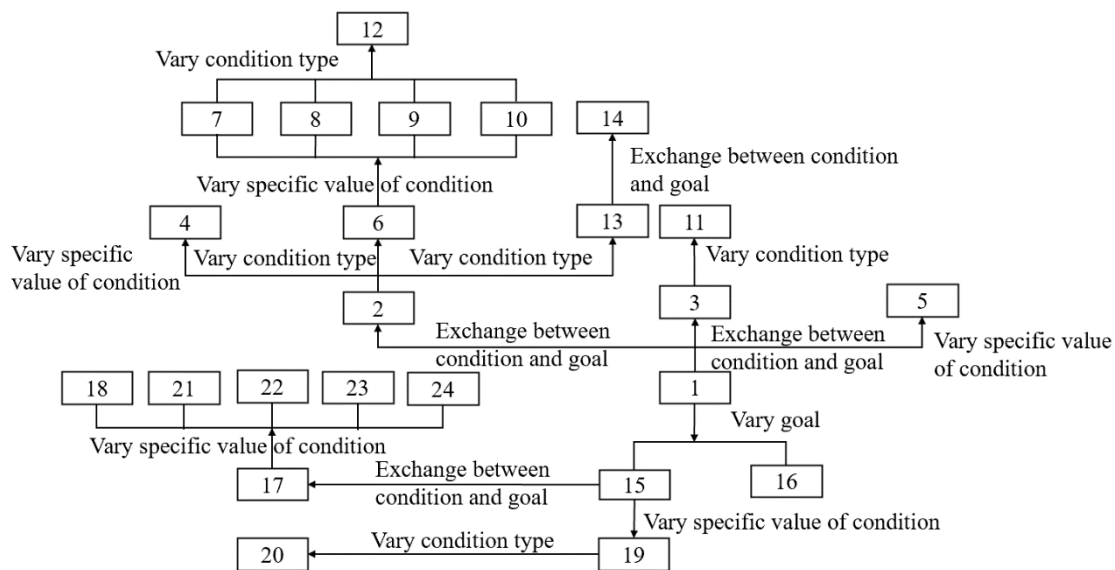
12
Vary condition type
7
8
9
10
14
Exchange between condition and goal
Vary specific value of condition
4
6
13
11
Vary specific value of condition
Vary condition type
Vary condition type
Vary condition type
2
3
5
Exchange between condition and goal
Exchange between condition and goal
Vary specific value of condition
18
21
22
23
24
1
Vary goal
Vary specific value of condition
Exchange between condition and goal
17
15
16
Vary specific value of condition
Vary condition type
20
19